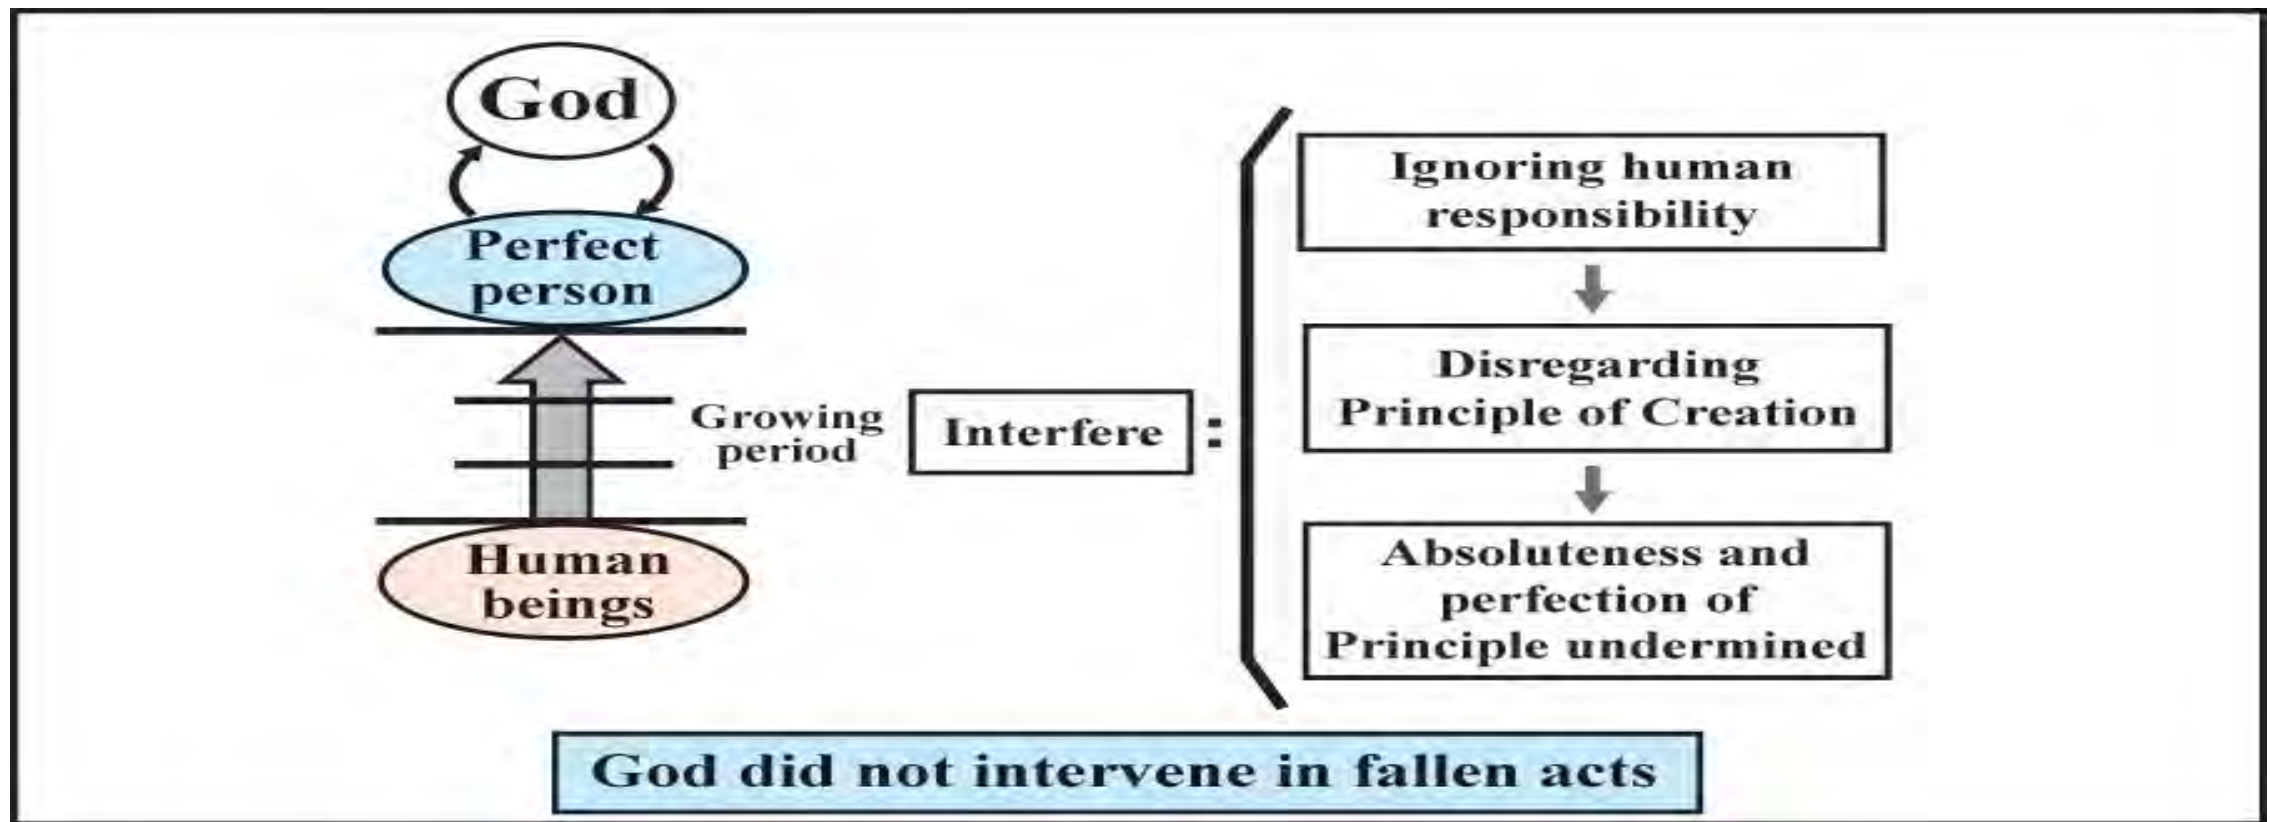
God

Perfect person

Human beings

Growing period

Interfere :

Ignoring human responsibility

Disregarding Principle of Creation

Absoluteness and perfection of Principle undermined

God did not intervene in fallen acts